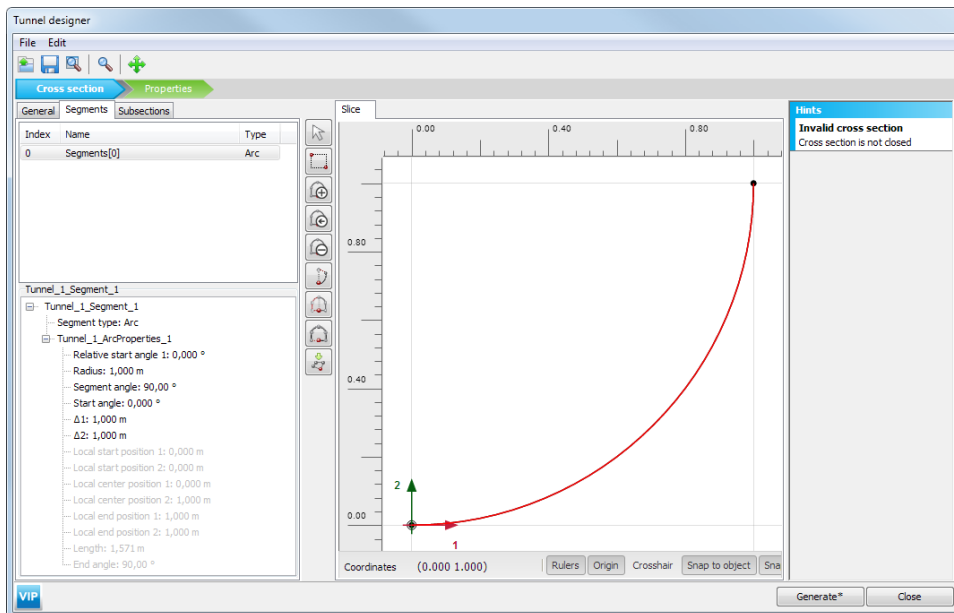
Tunnel designer

File Edit

Cross section
Properties

General | Segments | Subsections

| Index | Name | Type |
|---|---|---|
| 0 | Segments[0] | Arc |

Tunnel_1_Segment_1

Tunnel_1_Segment_1
Segment type: Arc
Tunnel_1_ArcProperties_1
Relative start angle 1: 0,000 °
Radius: 1,000 m
Segment angle: 90,00 °
Start angle: 0,000 °
Δ1: 1,000 m
Δ2: 1,000 m
Local start position 1: 0,000 m
Local start position 2: 0,000 m
Local center position 1: 0,000 m
Local center position 2: 1,000 m
Local end position 1: 1,000 m
Local end position 2: 1,000 m
Length: 1,571 m
End angle: 90,00 °

Slice

0.00
0.40
0.80
0.80
0.40
0.00
2
1

Coordinates (0.000 1.000)
Rulers
Origin
Crosshair
Snap to object
Sna

Hints
Invalid cross section
Cross section is not closed

VIP
Generate*
Close